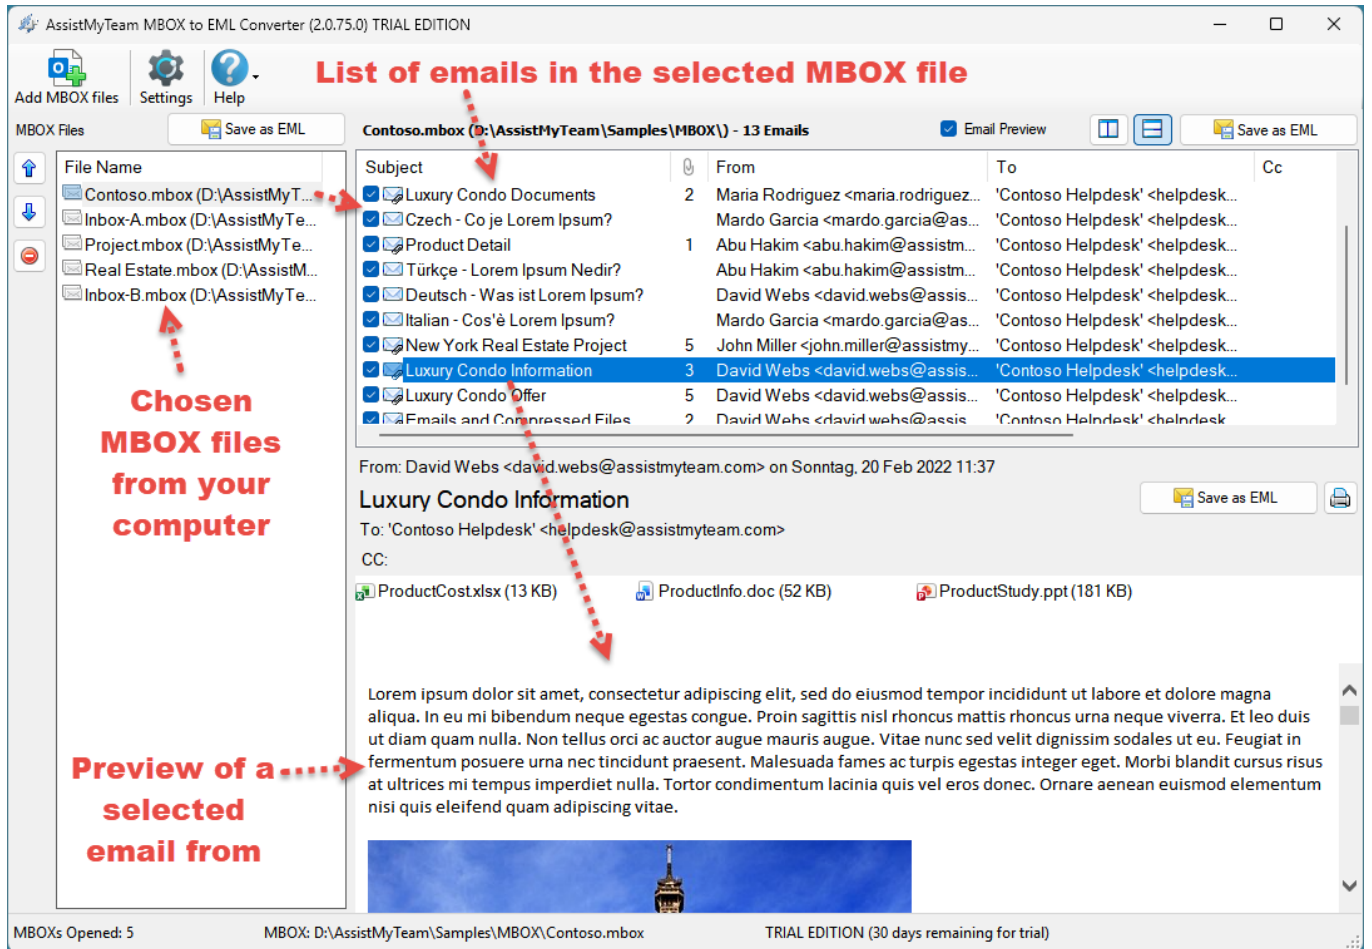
AssistMyTeam MBOX to EML Converter (2.0.75.0) TRIAL EDITION

Add MBOX files   Settings   Help

List of emails in the selected MBOX file

MBOX Files   Save as EML

Contoso.mbox (D:\AssistMyTeam\Samples\MBOX\) - 13 Emails   Email Preview   Save as EML

File Name
Contoso.mbox (D:\AssistMyT...
Inbox-A.mbox (D:\AssistMyTe...
Project.mbox (D:\AssistMyTe...
Real Estate.mbox (D:\AssistM...
Inbox-B.mbox (D:\AssistMyTe...

| Subject | | From | To | Cc |
|---|---|---|---|---|
| Luxury Condo Documents | 2 | Maria Rodriguez <maria.rodriguez... | 'Contoso Helpdesk' <helpdesk... | |
| Czech - Co je Lorem Ipsum? | | Mardo Garcia <mardo.garcia@as... | 'Contoso Helpdesk' <helpdesk... | |
| Product Detail | 1 | Abu Hakim <abu.hakim@assistm... | 'Contoso Helpdesk' <helpdesk... | |
| Türkçe - Lorem Ipsum Nedir? | | Abu Hakim <abu.hakim@assistm... | 'Contoso Helpdesk' <helpdesk... | |
| Deutsch - Was ist Lorem Ipsum? | | David Webs <david.webs@assis... | 'Contoso Helpdesk' <helpdesk... | |
| Italian - Cos'è Lorem Ipsum? | | Mardo Garcia <mardo.garcia@as... | 'Contoso Helpdesk' <helpdesk... | |
| New York Real Estate Project | 5 | John Miller <john.miller@assistmy... | 'Contoso Helpdesk' <helpdesk... | |
| Luxury Condo Information | 3 | David Webs <david.webs@assis... | 'Contoso Helpdesk' <helpdesk... | |
| Luxury Condo Offer | 5 | David Webs <david.webs@assis... | 'Contoso Helpdesk' <helpdesk... | |
| Emails and Compressed Files | 2 | David Webs <david.webs@assis... | 'Contoso Helpdesk' <helpdesk... | |

Chosen MBOX files from your computer

From: David Webs <david.webs@assistmyteam.com> on Sonntag, 20 Feb 2022 11:37

Luxury Condo Information   Save as EML

To: 'Contoso Helpdesk' <helpdesk@assistmyteam.com>

CC:

ProductCost.xlsx (13 KB)   ProductInfo.doc (52 KB)   ProductStudy.ppt (181 KB)

Lorem ipsum dolor sit amet, consectetur adipiscing elit, sed do eiusmod tempor incididunt ut labore et dolore magna aliqua. In eu mi bibendum neque egestas congue. Proin sagittis nisl rhoncus mattis rhoncus urna neque viverra. Et leo duis ut diam quam nulla. Non tellus orci ac auctor augue mauris augue. Vitae nunc sed velit dignissim sodales ut eu. Feugiat in fermentum posuere urna nec tincidunt praesent. Malesuada fames ac turpis egestas integer eget. Morbi blandit cursus risus at ultrices mi tempus imperdiet nulla. Tortor condimentum lacinia quis vel eros donec. Ornare aenean euismod elementum nisi quis eleifend quam adipiscing vitae.

Preview of a selected email from

MBOXs Opened: 5   MBOX: D:\AssistMyTeam\Samples\MBOX\Contoso.mbox   TRIAL EDITION (30 days remaining for trial)